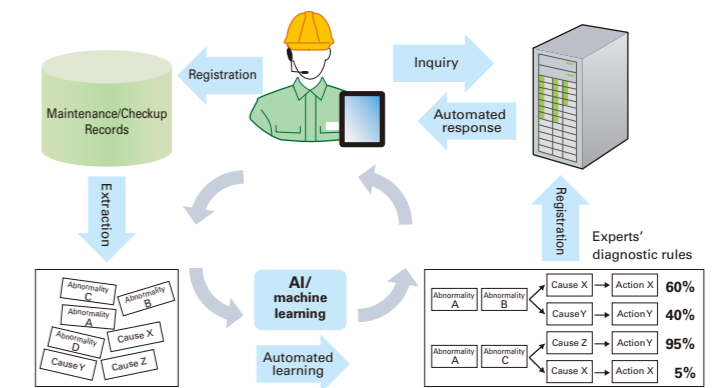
Maintenance/Checkup Records

Registration

Inquiry

Automated response

Extraction

Registration

Experts' diagnostic rules

Abnormality C

Abnormality B

Abnormality A

Abnormality D

Cause X

Cause Y

Cause Z

AI/ machine learning

Automated learning

Abnormality A

Abnormality B

Cause X

Action X

60%

Cause Y

Action Y

40%

Abnormality A

Abnormality C

Cause Z

Action Y

95%

Cause X

Action X

5%